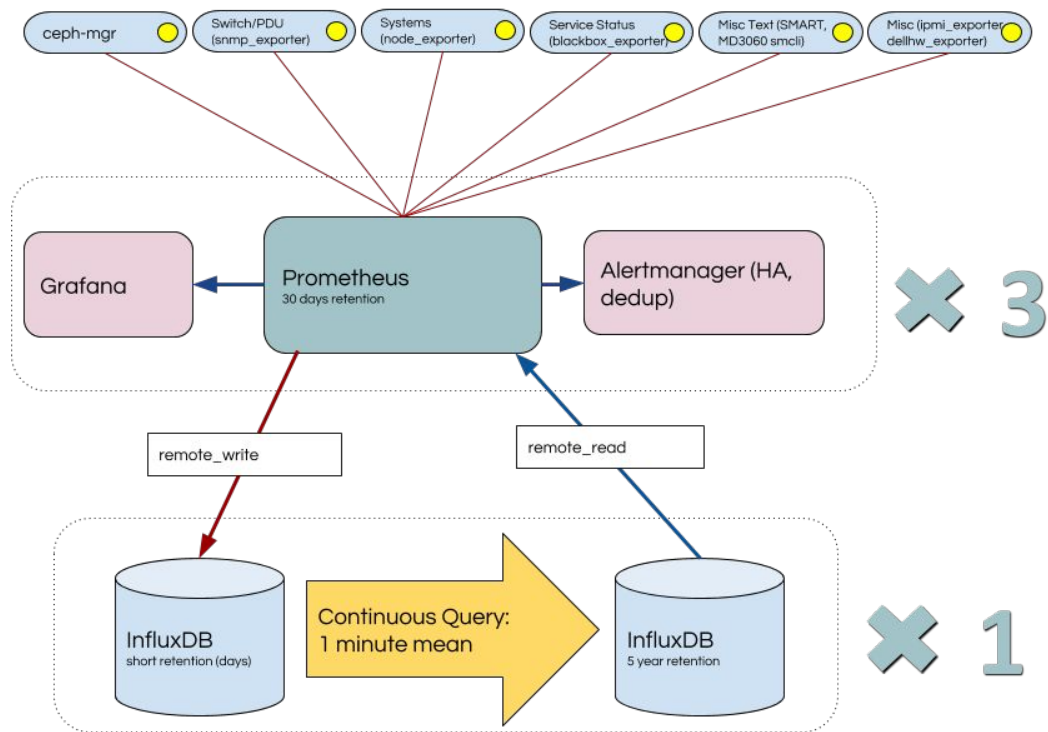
ceph-mgr

Switch/PDU (snmp_exporter)

Systems (node_exporter)

Service Status (blackbox_exporter)

Misc Text (SMART, MD3060 smcli)

Misc (ipmi_exporter dellhw_exporter)

Grafana

Prometheus
30 days retention

Alertmanager (HA, dedup)

× 3

remote_write

remote_read

InfluxDB
short retention (days)

Continuous Query:
1 minute mean

InfluxDB
5 year retention

× 1